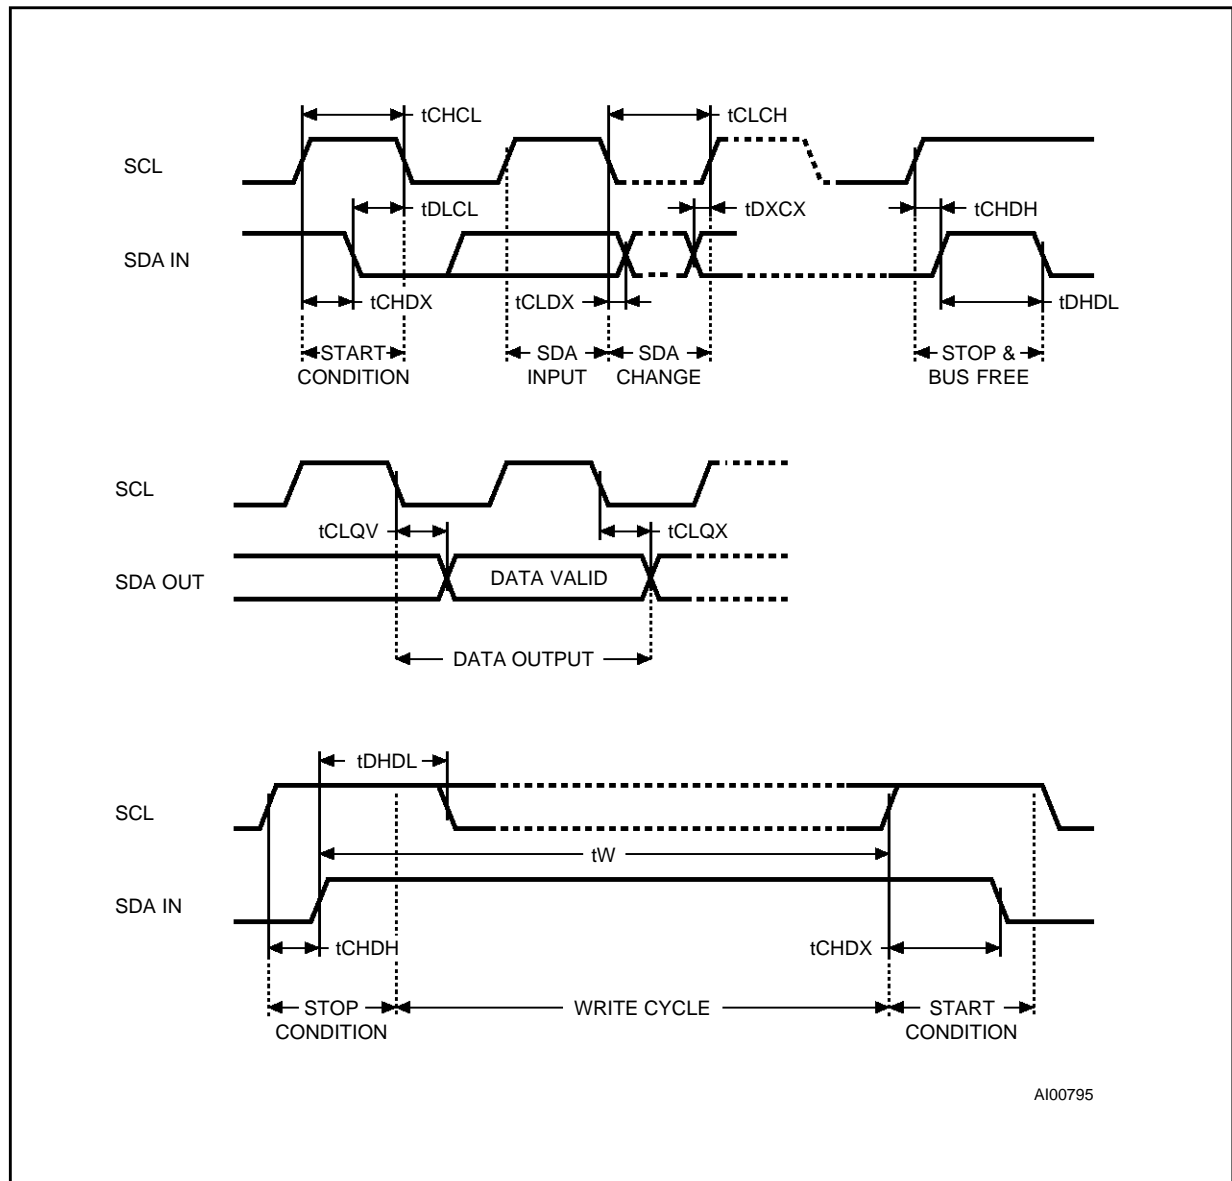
tCHCL

tCLCH

SCL

tDLCL

tDXCX

tCHDH

SDA IN

tCHDX

tCLDX

tDHDL

START CONDITION

SDA INPUT

SDA CHANGE

STOP & BUS FREE

SCL

tCLQV

tCLQX

SDA OUT

DATA VALID

DATA OUTPUT

tDHDL

SCL

tW

SDA IN

tCHDH

tCHDX

STOP CONDITION

WRITE CYCLE

START CONDITION

AI00795